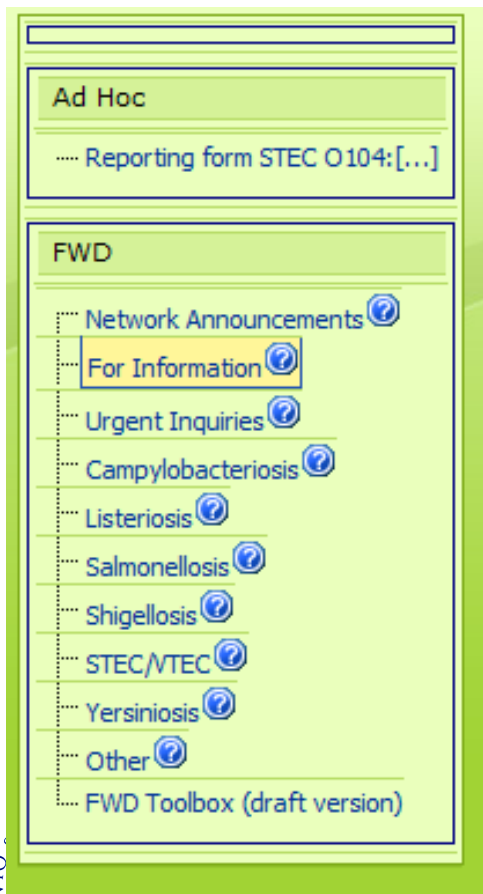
Ad Hoc

Reporting form STEC O104:[...]

FWD

Network Announcements

For Information

Urgent Inquiries

Campylobacteriosis

Listeriosis

Salmonellosis

Shigellosis

STEC/VTEC

Yersiniosis

Other

FWD Toolbox (draft version)